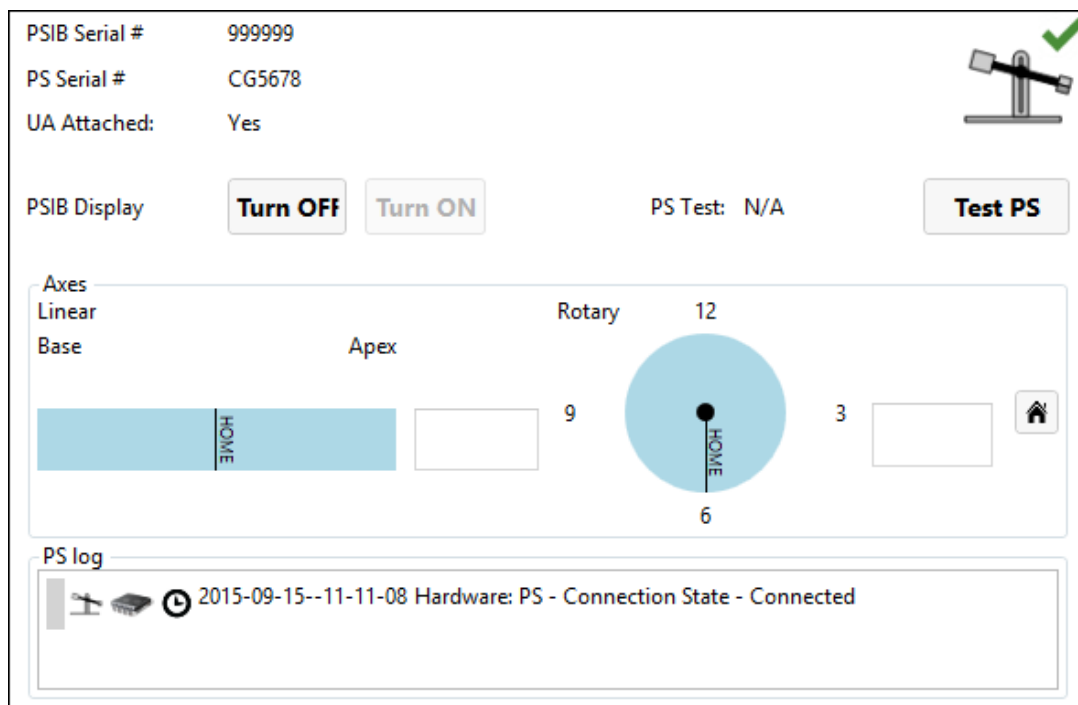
PSIB Serial # 999999

PS Serial # CG5678

UA Attached: Yes

PSIB Display Turn OFF Turn ON PS Test: N/A Test PS

Axes

Linear

Base Apex

HOME

Rotary 12

9 3

HOME

6

PS log

2015-09-15--11-11-08 Hardware: PS - Connection State - Connected